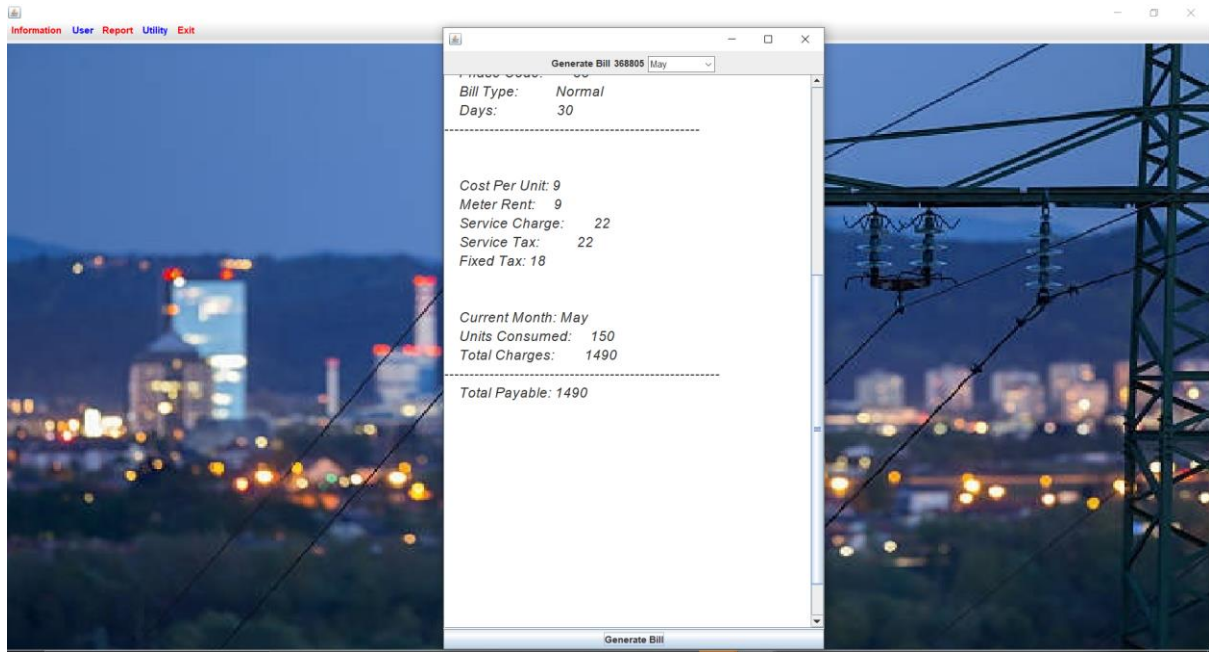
Information User Report Utility Exit

Generate Bill 368805 May

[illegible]
Bill Type: Normal
Days: 30
------------------------------------------------------------

Cost Per Unit: 9
Meter Rent: 9
Service Charge: 22
Service Tax: 22
Fixed Tax: 18

Current Month: May
Units Consumed: 150
Total Charges: 1490
------------------------------------------------------------
Total Payable: 1490

Generate Bill